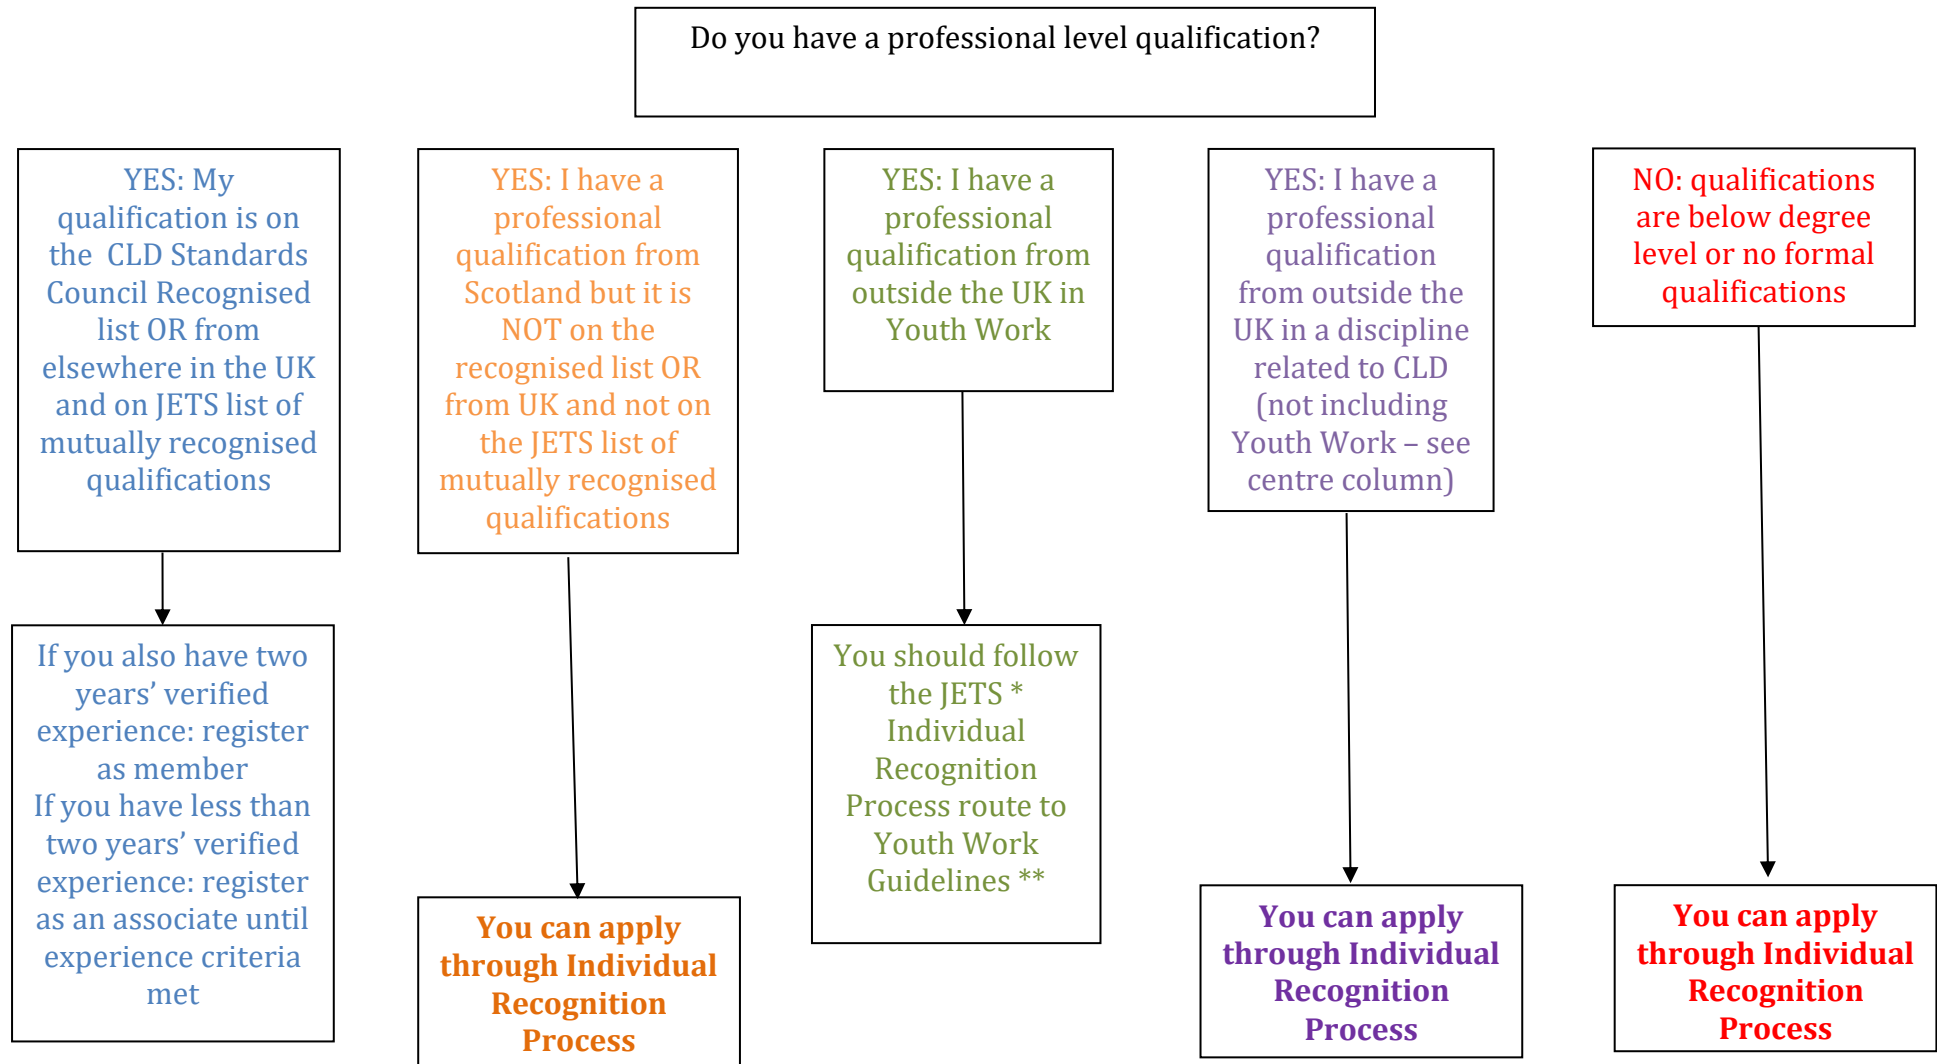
Do you have a professional level qualification?

YES: My qualification is on the CLD Standards Council Recognised list OR from elsewhere in the UK and on JETS list of mutually recognised qualifications

If you also have two years' verified experience: register as member
If you have less than two years' verified experience: register as an associate until experience criteria met

YES: I have a professional qualification from Scotland but it is NOT on the recognised list OR from UK and not on the JETS list of mutually recognised qualifications

You can apply through Individual Recognition Process

YES: I have a professional qualification from outside the UK in Youth Work

You should follow the JETS * Individual Recognition Process route to Youth Work Guidelines **

YES: I have a professional qualification from outside the UK in a discipline related to CLD (not including Youth Work – see centre column)

You can apply through Individual Recognition Process

NO: qualifications are below degree level or no formal qualifications

You can apply through Individual Recognition Process